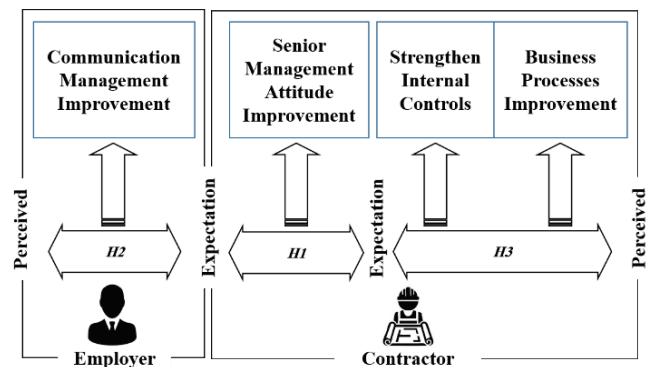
Communication Management Improvement

Senior Management Attitude Improvement

Strengthen Internal Controls

Business Processes Improvement

Perceived

H2

Expectation

H1

Expectation

H3

Perceived

Employer

Contractor